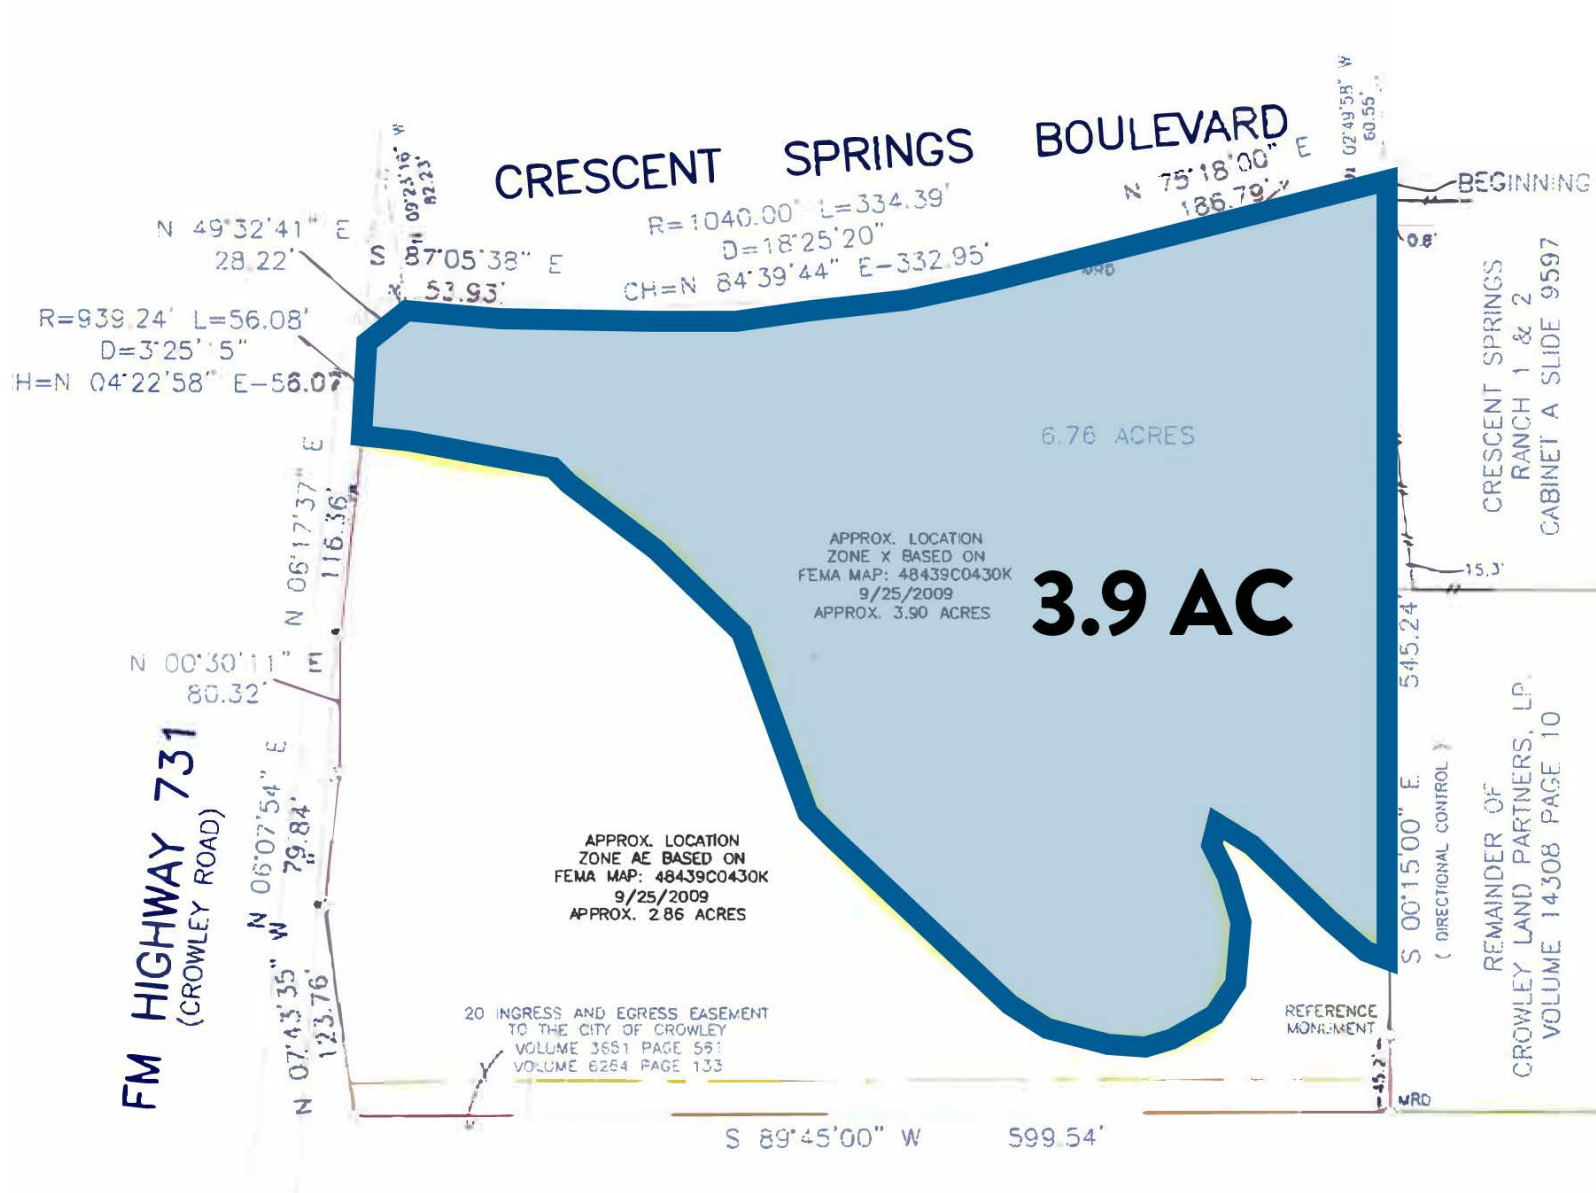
CRESCENT SPRINGS BOULEVARD

N 09°23'16" W 82.23'

02°49'58" W 60.55'

N 49°32'41" E 28.22'

S 87°05'38" E 53.93'

R=1040.00' L=334.39' D=18°25'20" CH=N 84°39'44" E-332.95'

N 75°18'00" E 186.79'

BEGINNING

0.8'

R=939.24' L=56.08' D=3°25'15" H=N 04°22'58" E-56.07'

6.76 ACRES

CRESCENT SPRINGS RANCH 1 & 2 CABINET A SLIDE 9597

N 06°17'37" E 116.36'

APPROX. LOCATION ZONE X BASED ON FEMA MAP: 48439C0430K 9/25/2009 APPROX. 3.90 ACRES

3.9 AC

15.3'

545.24'

N 00°30'11" E 80.32'

FM HIGHWAY 731 (CROWLEY ROAD)

N 06°07'54" E 79.84'

S 00°15'00" E

( DIRECTIONAL CONTROL )

REMAINDER OF CROWLEY LAND PARTNERS, LP. VOLUME 14308 PAGE 10

APPROX. LOCATION ZONE AE BASED ON FEMA MAP: 48439C0430K 9/25/2009 APPROX. 2.86 ACRES

N 07°43'35" W 123.76'

20' INGRESS AND EGRESS EASEMENT TO THE CITY OF CROWLEY VOLUME 3651 PAGE 561 VOLUME 6254 PAGE 133

REFERENCE MONUMENT

45.2'

MRD

S 89°45'00" W 599.54'